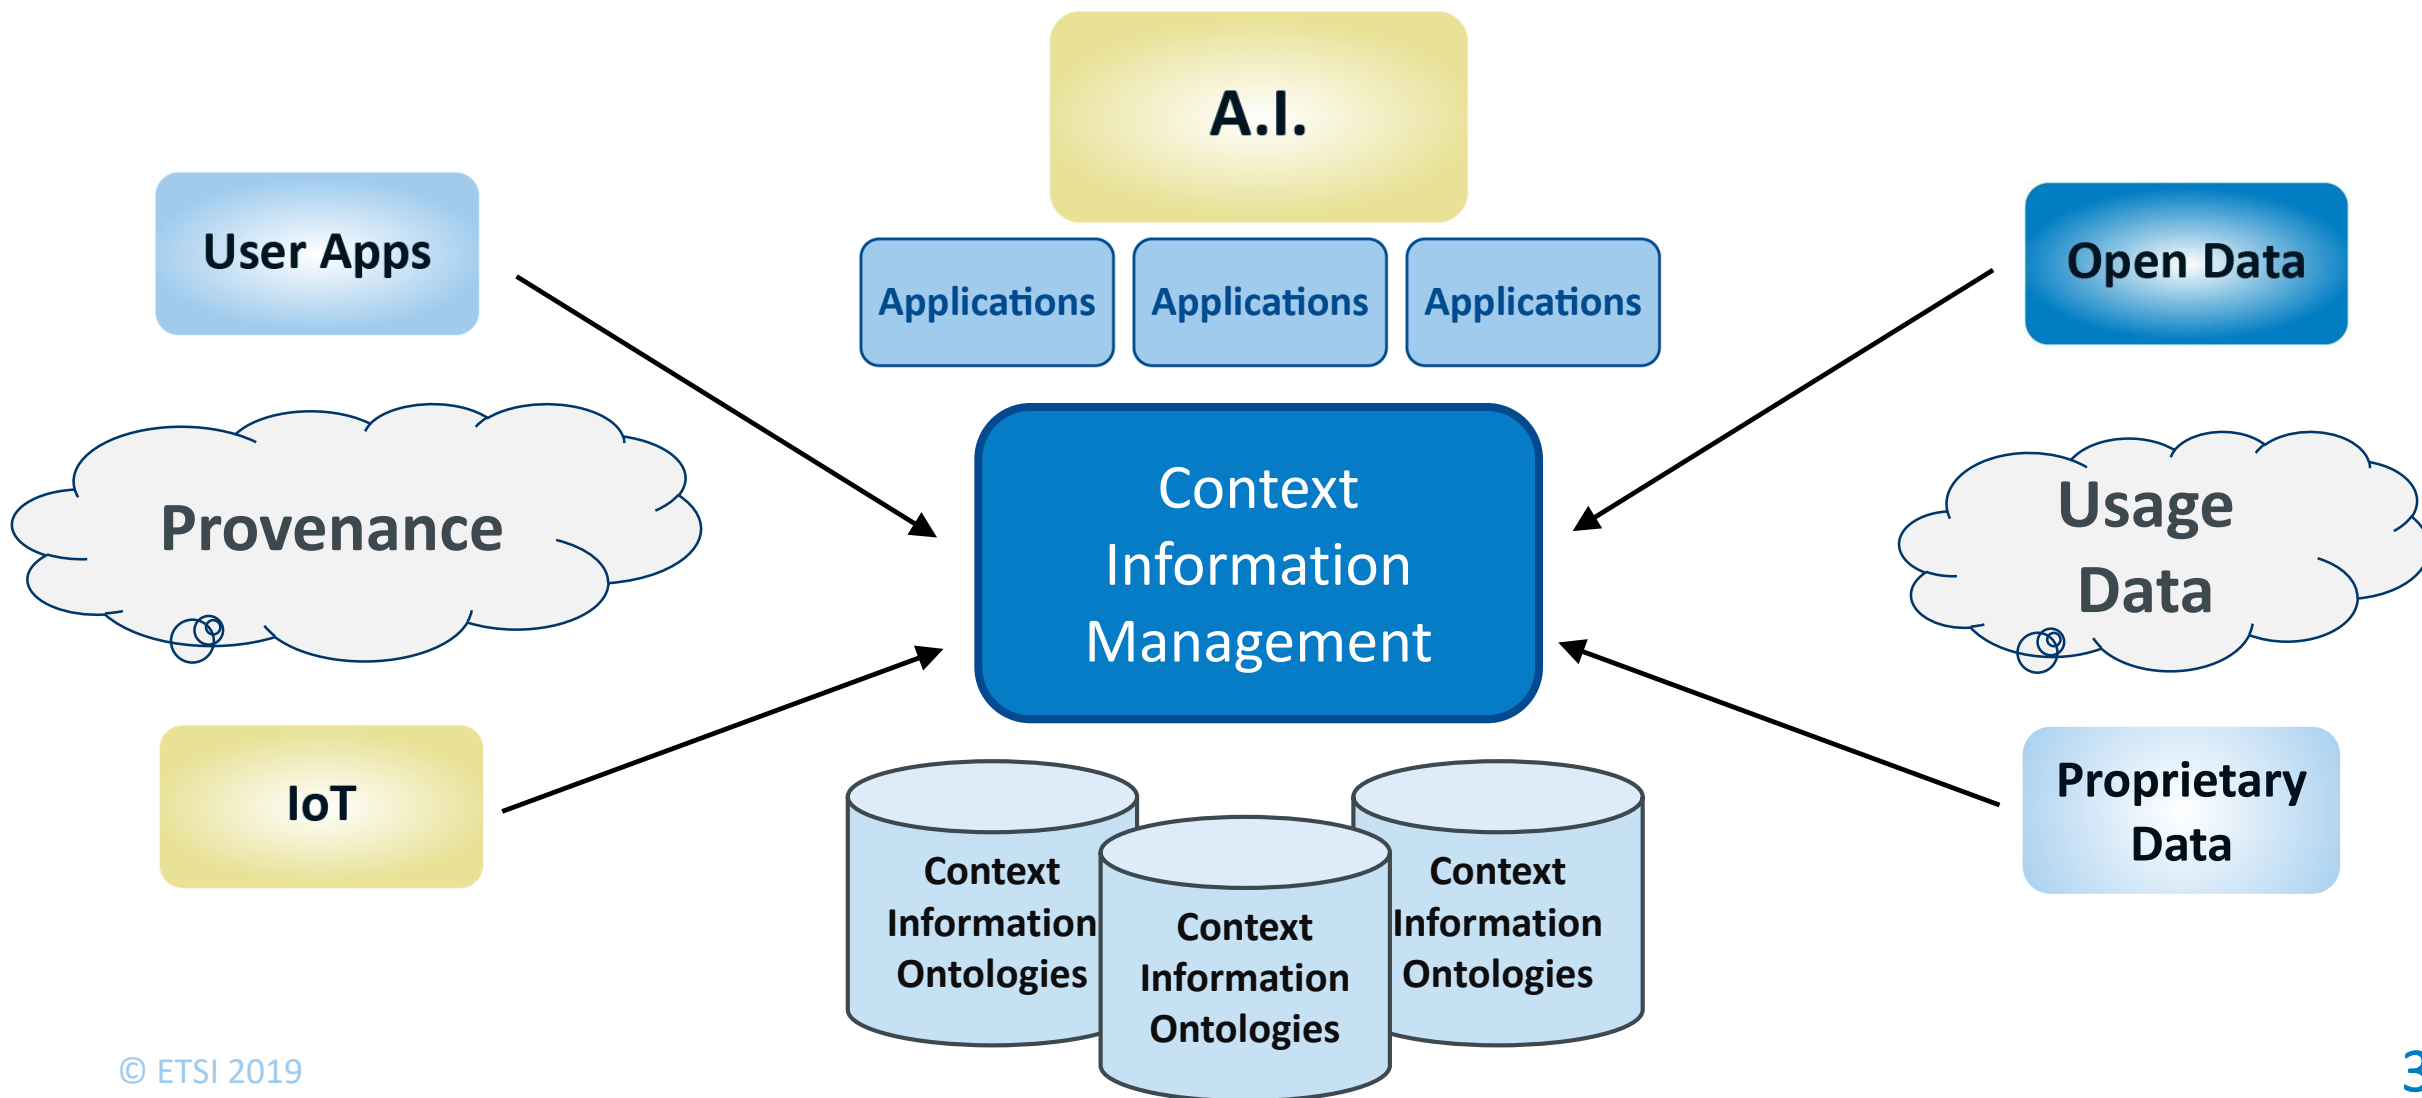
A.I.

User Apps

Applications

Applications

Applications

Open Data

Provenance

Context Information Management

Usage Data

IoT

Proprietary Data

Context Information Ontologies

Context Information Ontologies

Context Information Ontologies

© ETSI 2019

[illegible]